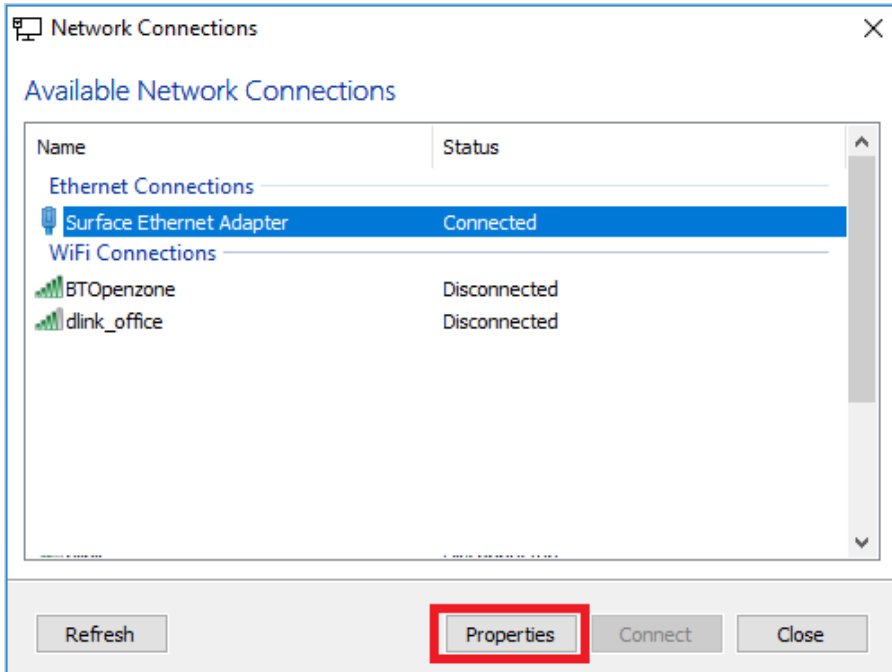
Network Connections

Available Network Connections

| Name | Status |
|---|---|
| Ethernet Connections | |
| Surface Ethernet Adapter | Connected |
| WiFi Connections | |
| BTOpenzone | Disconnected |
| dlink_office | Disconnected |

Refresh
Properties
Connect
Close